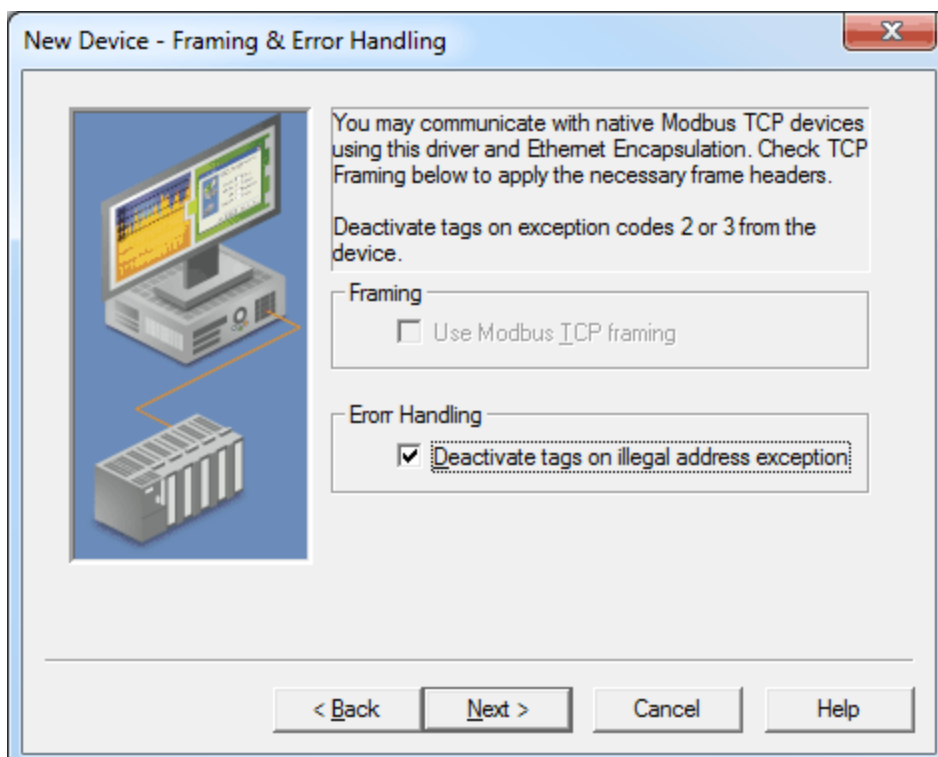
New Device - Framing & Error Handling

You may communicate with native Modbus TCP devices using this driver and Ethernet Encapsulation. Check TCP Framing below to apply the necessary frame headers.

Deactivate tags on exception codes 2 or 3 from the device.

Framing

Use Modbus TCP framing

Error Handling

Deactivate tags on illegal address exception

< Back

Next >

Cancel

Help